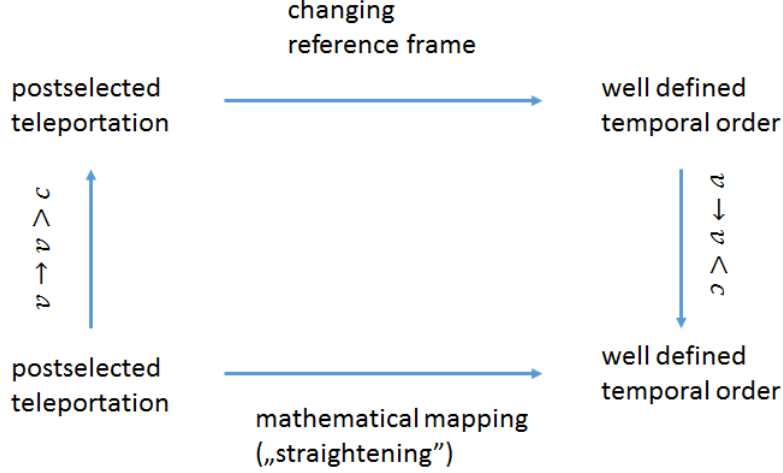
changing reference frame

postselected teleportation

well defined temporal order

$v \to v > c$

$v \to v < c$

postselected teleportation

well defined temporal order

mathematical mapping („straightening”)